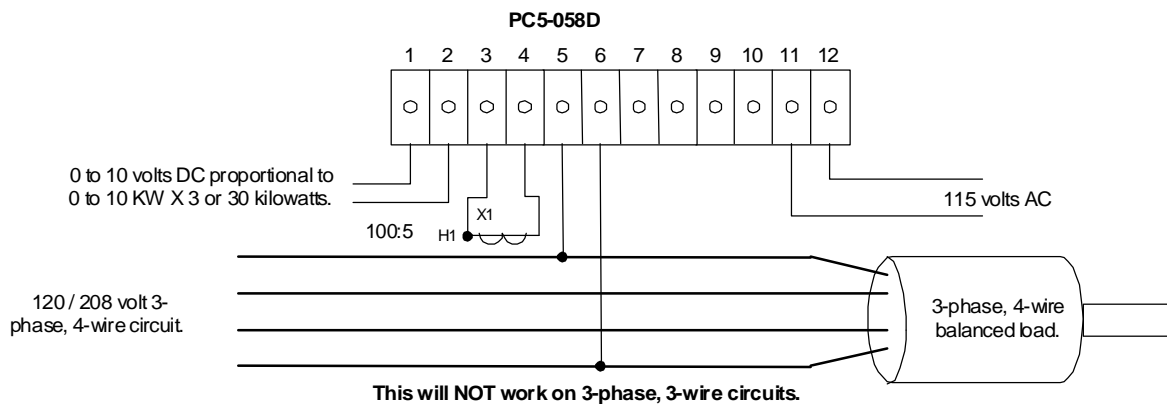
PC5-058D

1 2 3 4 5 6 7 8 9 10 11 12

0 to 10 volts DC proportional to 0 to 10 KW X 3 or 30 kilowatts.

115 volts AC

X1

100:5

H1

120 / 208 volt 3-phase, 4-wire circuit.

3-phase, 4-wire balanced load.

This will NOT work on 3-phase, 3-wire circuits.